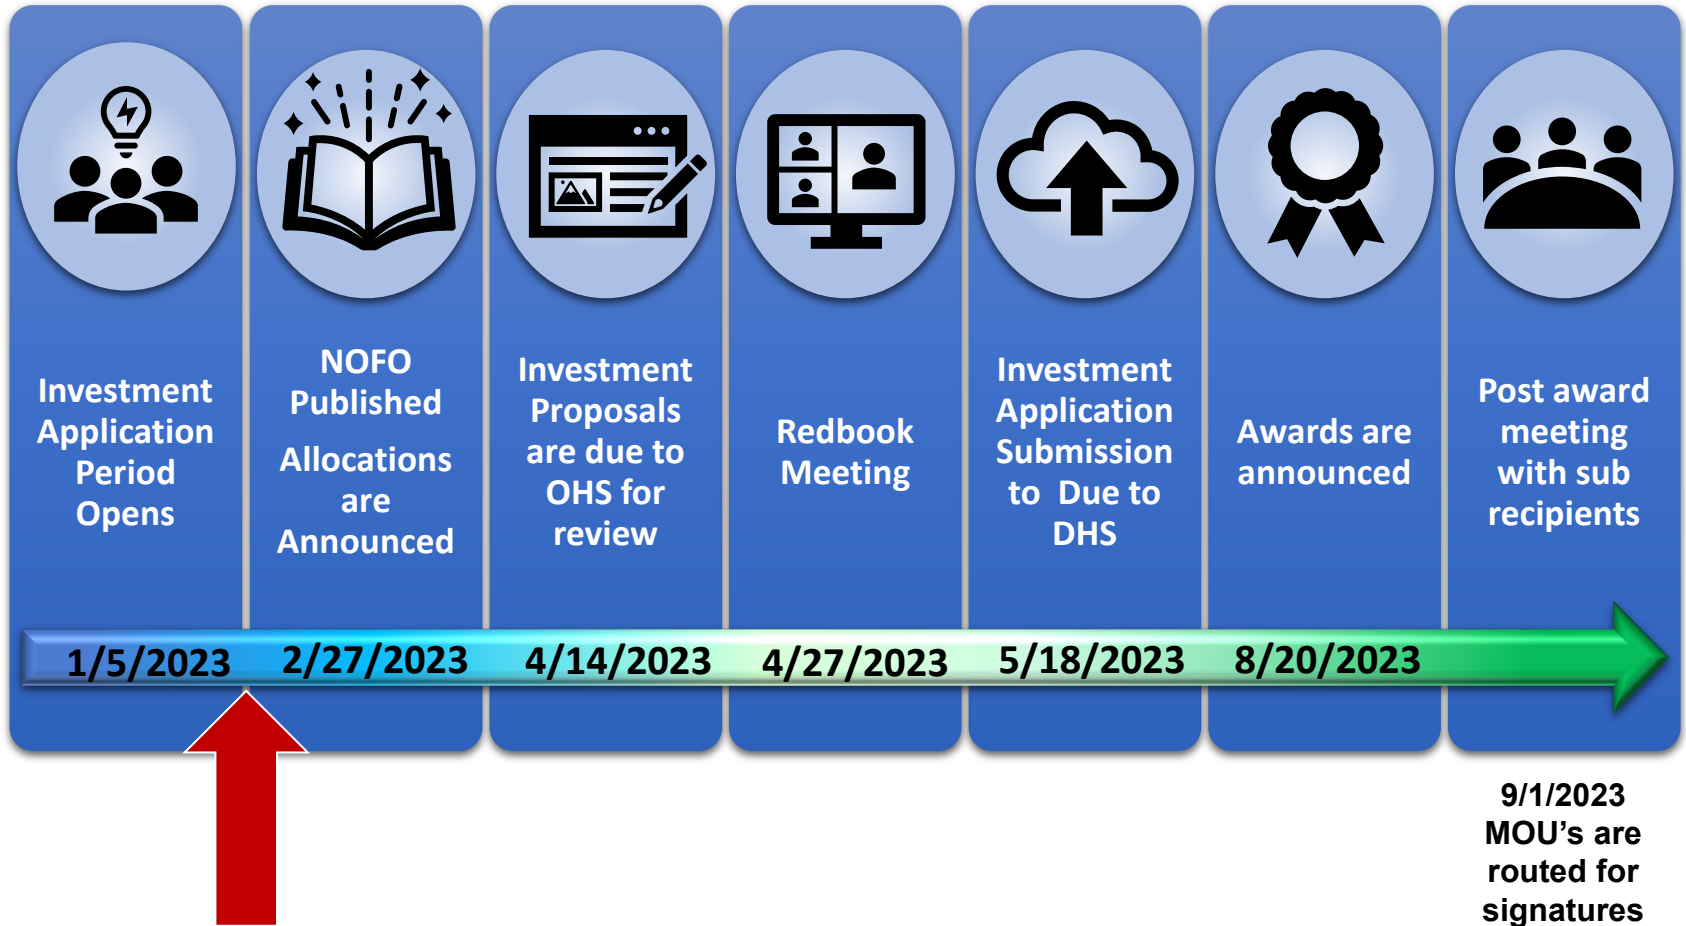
Investment Application Period Opens

NOFO Published

Allocations are Announced

Investment Proposals are due to OHS for review

Redbook Meeting

Investment Application Submission to Due to DHS

Awards are announced

Post award meeting with sub recipients

1/5/2023 2/27/2023 4/14/2023 4/27/2023 5/18/2023 8/20/2023

9/1/2023 MOU’s are routed for signatures